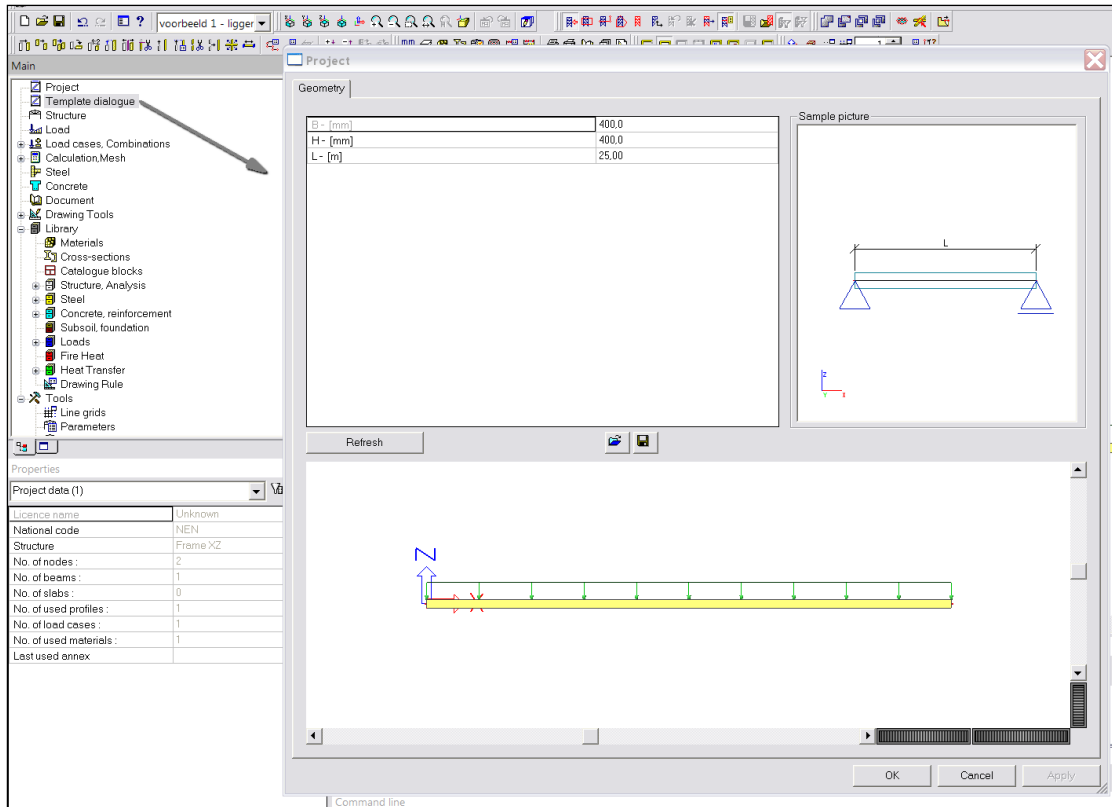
voorbeeld 1 - ligger

Main

Project
Template dialogue
Structure
Load
Load cases, Combinations
Calculation,Mesh
Steel
Concrete
Document
Drawing Tools
Library
Materials
Cross-sections
Catalogue blocks
Structure, Analysis
Steel
Concrete, reinforcement
Subsoil, foundation
Loads
Fire Heat
Heat Transfer
Drawing Rule
Tools
Line grids
Parameters

Properties

Project data (1)

| | |
|---|---|
| Licence name | Unknown |
| National code | NEN |
| Structure | Frame XZ |
| No. of nodes : | 2 |
| No. of beams : | 1 |
| No. of slabs : | 0 |
| No. of used profiles : | 1 |
| No. of load cases : | 1 |
| No. of used materials : | 1 |
| Last used annex | |

Project

Geometry

| | |
|---|---|
| B - [mm] | 400,0 |
| H - [mm] | 400,0 |
| L - [m] | 25,00 |

Sample picture

L

Refresh

Z

OK
Cancel
Apply

Command line